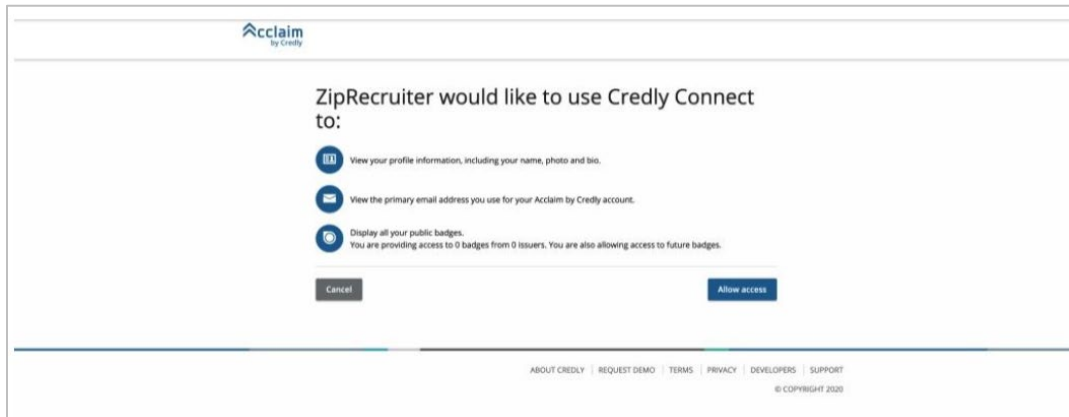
Acclaim
by Credly

ZipRecruiter would like to use Credly Connect to:

View your profile information, including your name, photo and bio.

View the primary email address you use for your Acclaim by Credly account.

Display all your public badges.
You are providing access to 0 badges from 0 issuers. You are also allowing access to future badges.

Cancel

Allow access

ABOUT CREDLY | REQUEST DEMO | TERMS | PRIVACY | DEVELOPERS | SUPPORT

© COPYRIGHT 2020